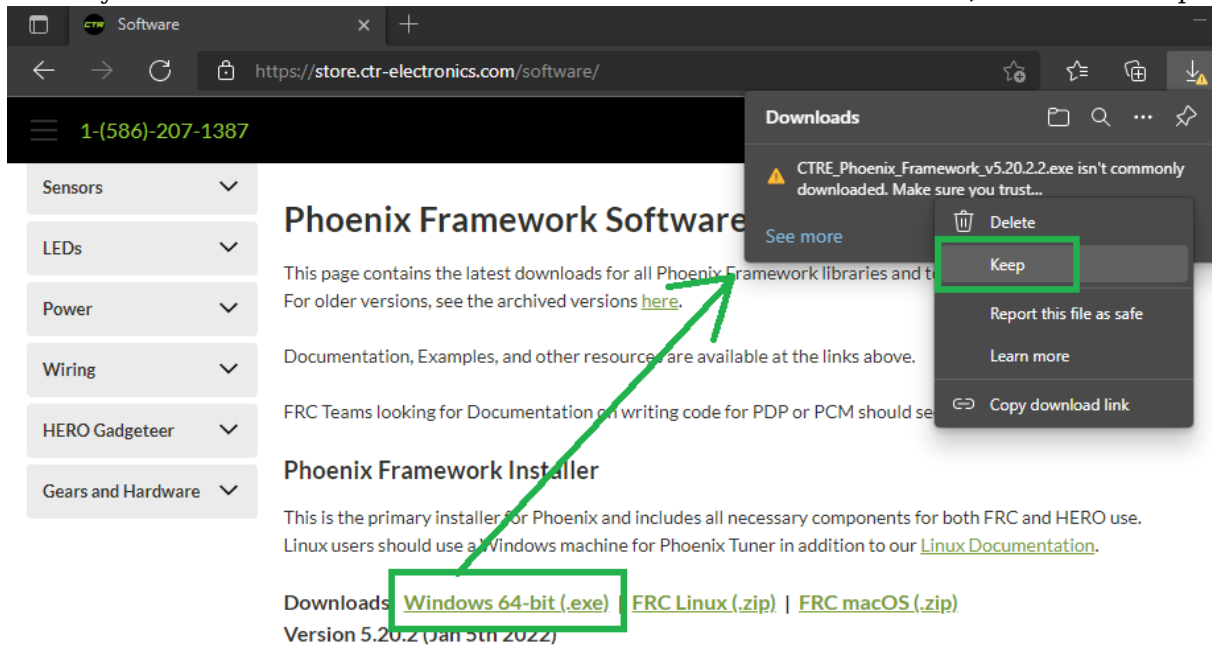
Software

https://store.ctr-electronics.com/software/

1-(586)-207-1387

Sensors

LEDs

Power

Wiring

HERO Gadgeteer

Gears and Hardware

Phoenix Framework Software

This page contains the latest downloads for all Phoenix Framework libraries and t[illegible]
For older versions, see the archived versions here.

Documentation, Examples, and other resources are available at the links above.

FRC Teams looking for Documentation on writing code for PDP or PCM should se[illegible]

Phoenix Framework Installer

This is the primary installer for Phoenix and includes all necessary components for both FRC and HERO use. Linux users should use a Windows machine for Phoenix Tuner in addition to our Linux Documentation.

Downloads: Windows 64-bit (.exe) | FRC Linux (.zip) | FRC macOS (.zip)
Version 5.20.2 (Jan 5th 2022)

Downloads

CTRE_Phoenix_Framework_v5.20.2.2.exe isn't commonly downloaded. Make sure you trust...

See more

Delete

Keep

Report this file as safe

Learn more

Copy download link